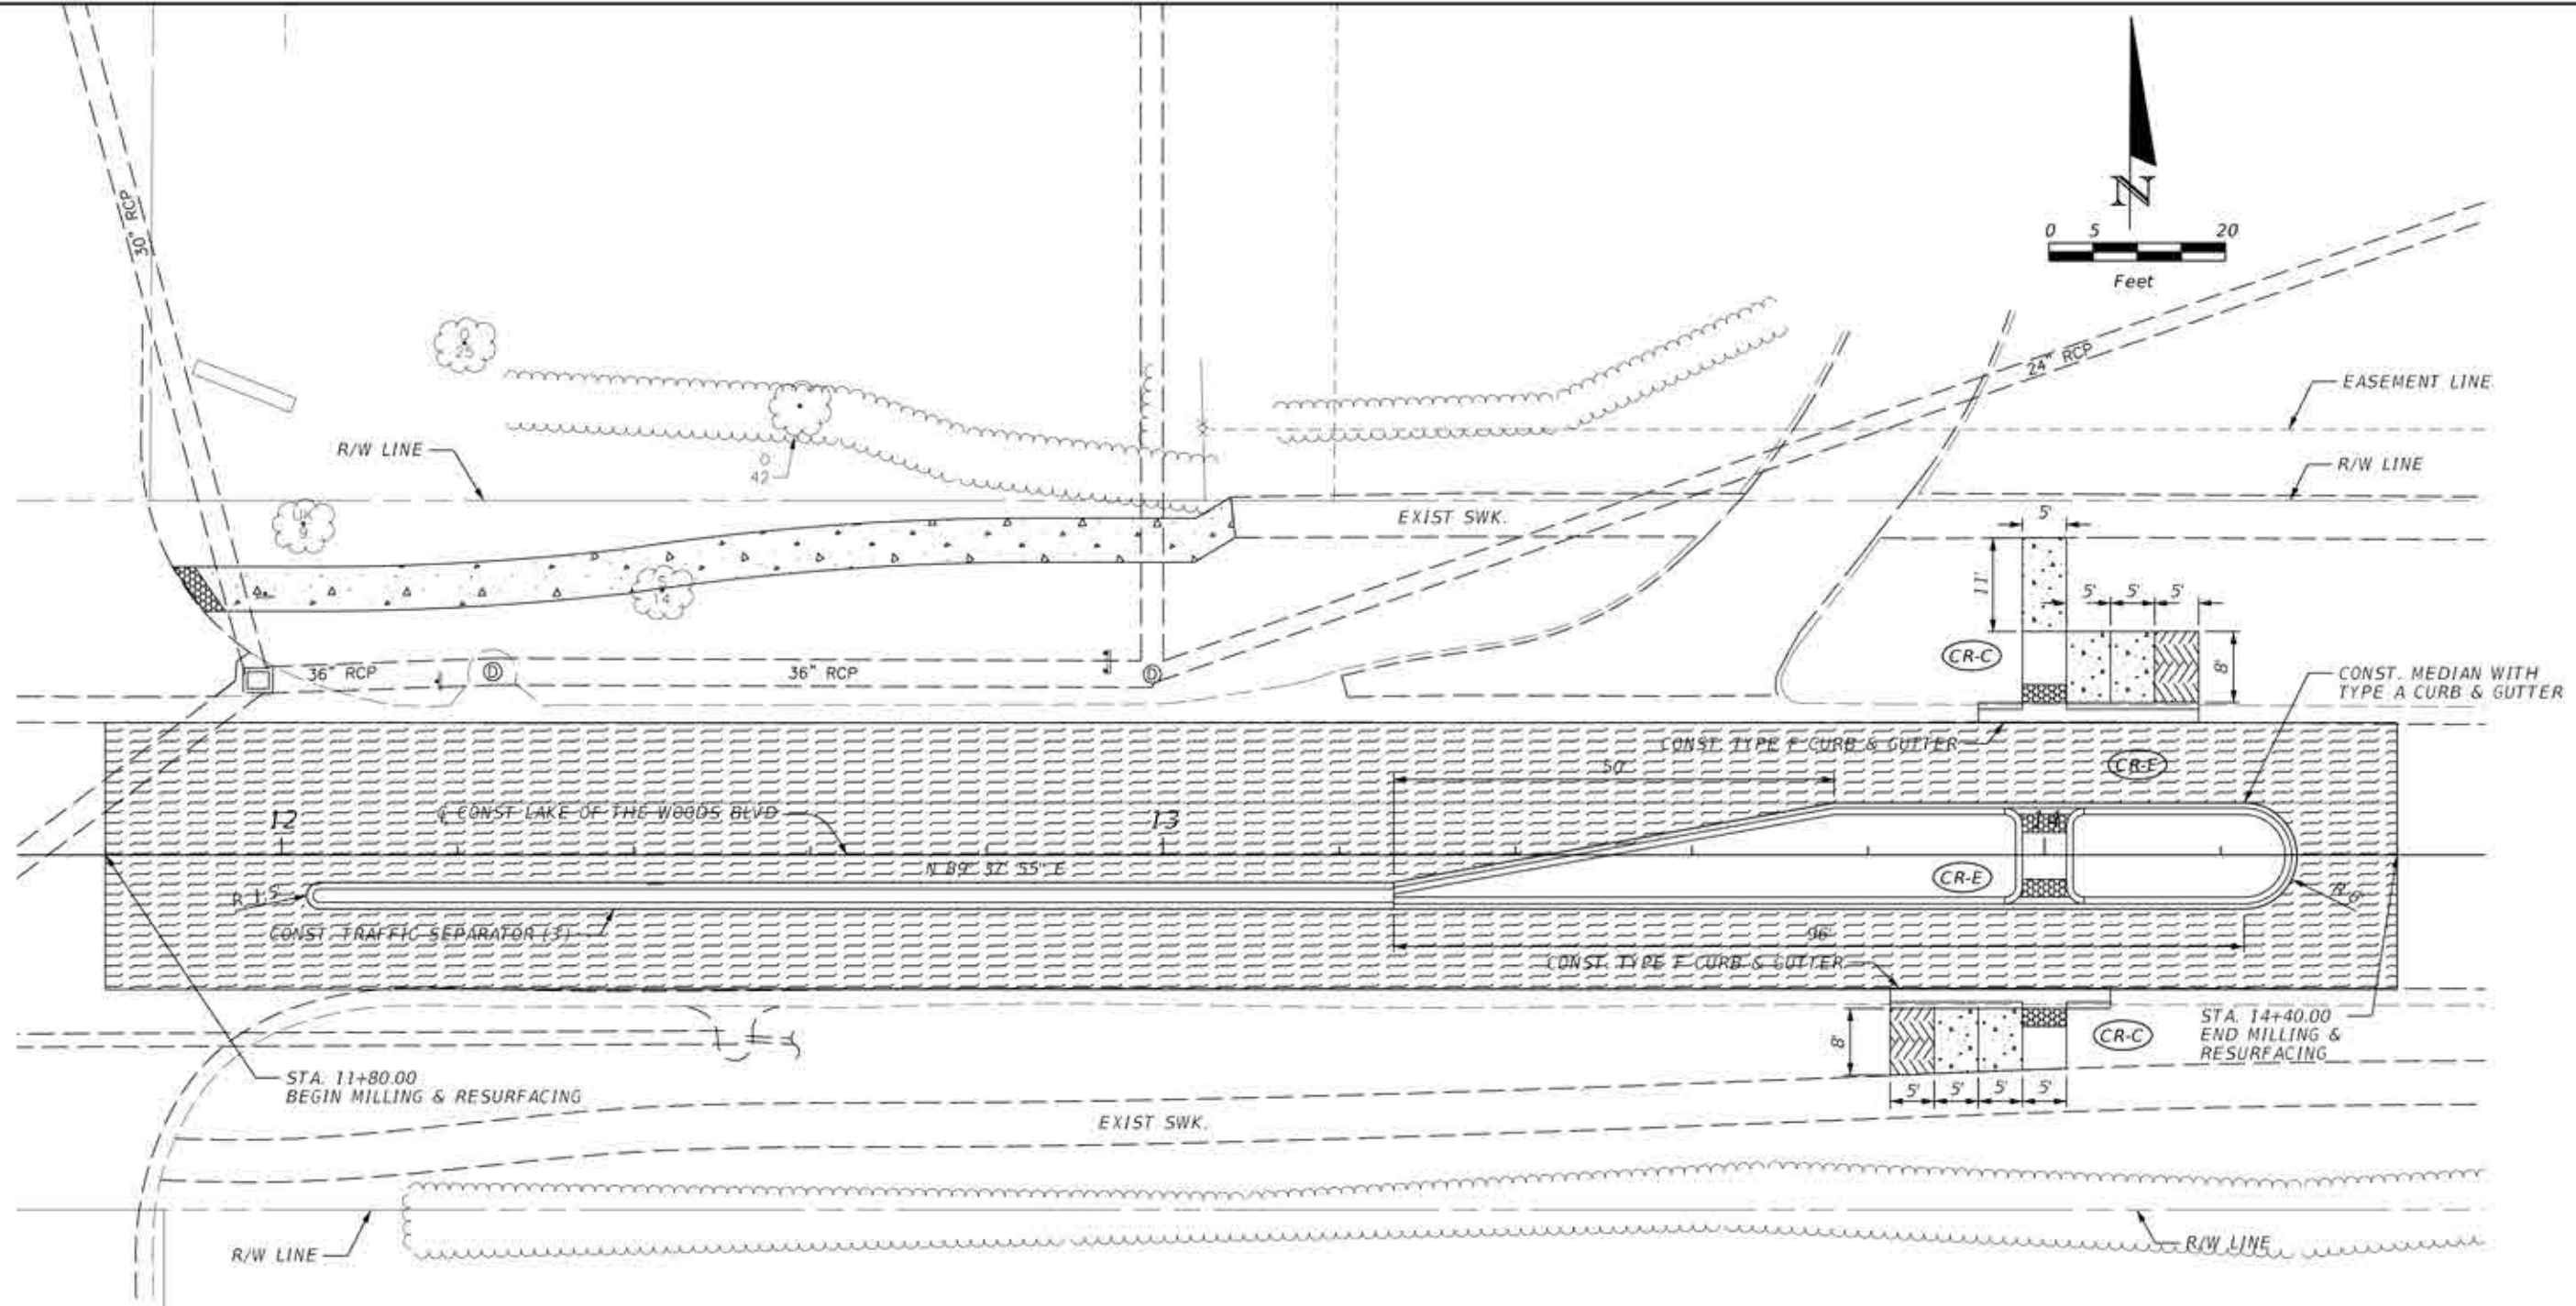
N

0 5 20
Feet

30" RCP

O
25

24" RCP

EASEMENT LINE

R/W LINE

O
42

R/W LINE

UK
9

EXIST SWK.

5'

11'

S
14

5' 5' 5'

CR-C

8'

36" RCP

D

36" RCP

D

CONST. MEDIAN WITH TYPE A CURB & GUTTER

CONST TYPE F CURB & GUTTER

CR-E

50'

12

℄ CONST LAKE OF THE WOODS BLVD

13

N 89° 37' 55" E

CR-E

R 1.5'

R 8'

CONST. TRAFFIC SEPARATOR (3')

96'

CONST. TYPE F CURB & GUTTER

8'

CR-C

STA. 14+40.00
END MILLING & RESURFACING

STA. 11+80.00
BEGIN MILLING & RESURFACING

5' 5' 5' 5'

EXIST SWK.

R/W LINE

R/W LINE